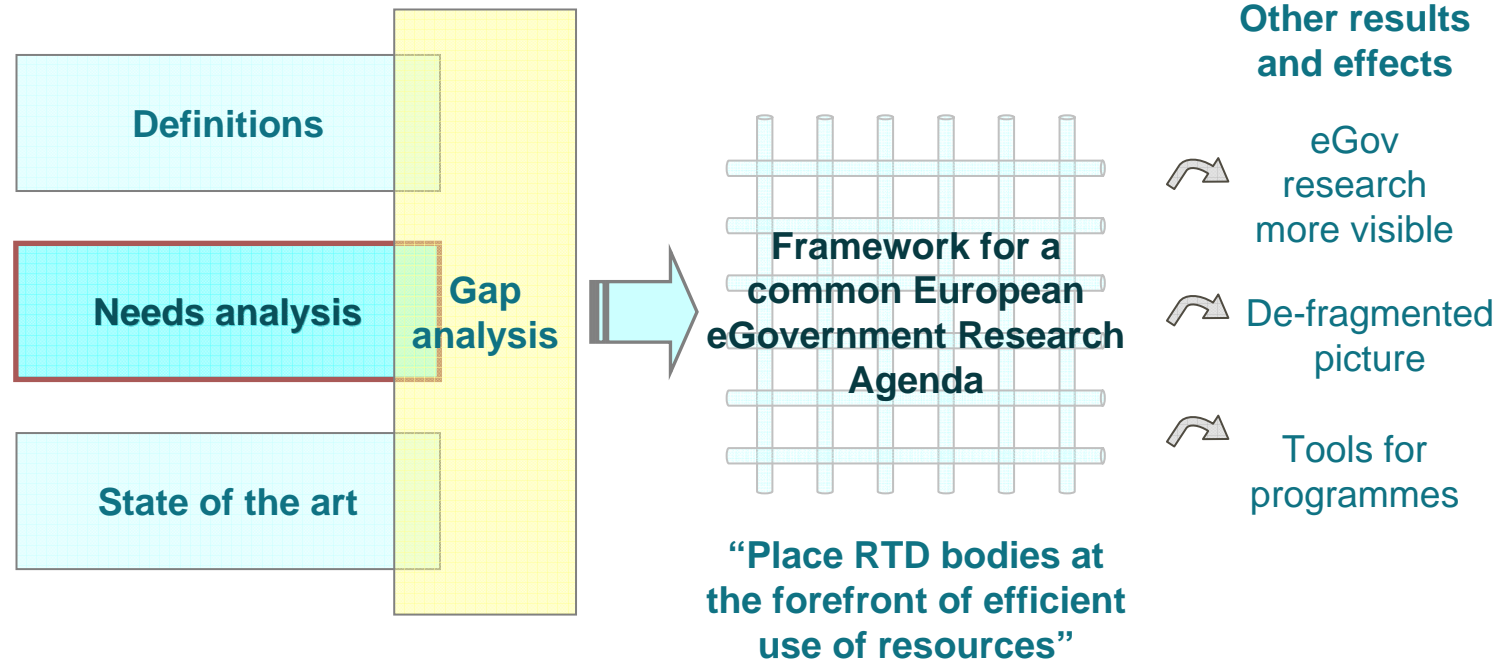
Definitions

Needs analysis

State of the art

Gap analysis

Framework for a common European eGovernment Research Agenda

"Place RTD bodies at the forefront of efficient use of resources"

Other results and effects

eGov research more visible

De-fragmented picture

Tools for programmes